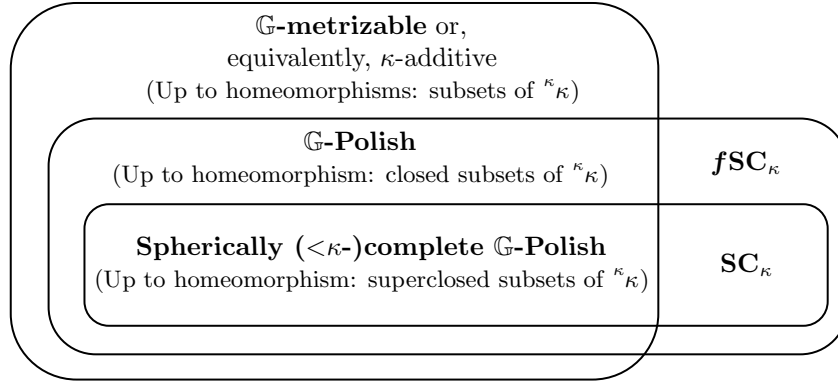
$\mathbb{G}$**-metrizable** or, equivalently, $\kappa$-additive
(Up to homeomorphisms: subsets of ${}^{\kappa}\kappa$)

$\mathbb{G}$**-Polish**
(Up to homeomorphism: closed subsets of ${}^{\kappa}\kappa$)

$\boldsymbol{f}\mathbf{SC}_{\kappa}$

**Spherically (**$<\kappa$**-)complete** $\mathbb{G}$**-Polish**
(Up to homeomorphism: superclosed subsets of ${}^{\kappa}\kappa$)

$\mathbf{SC}_{\kappa}$